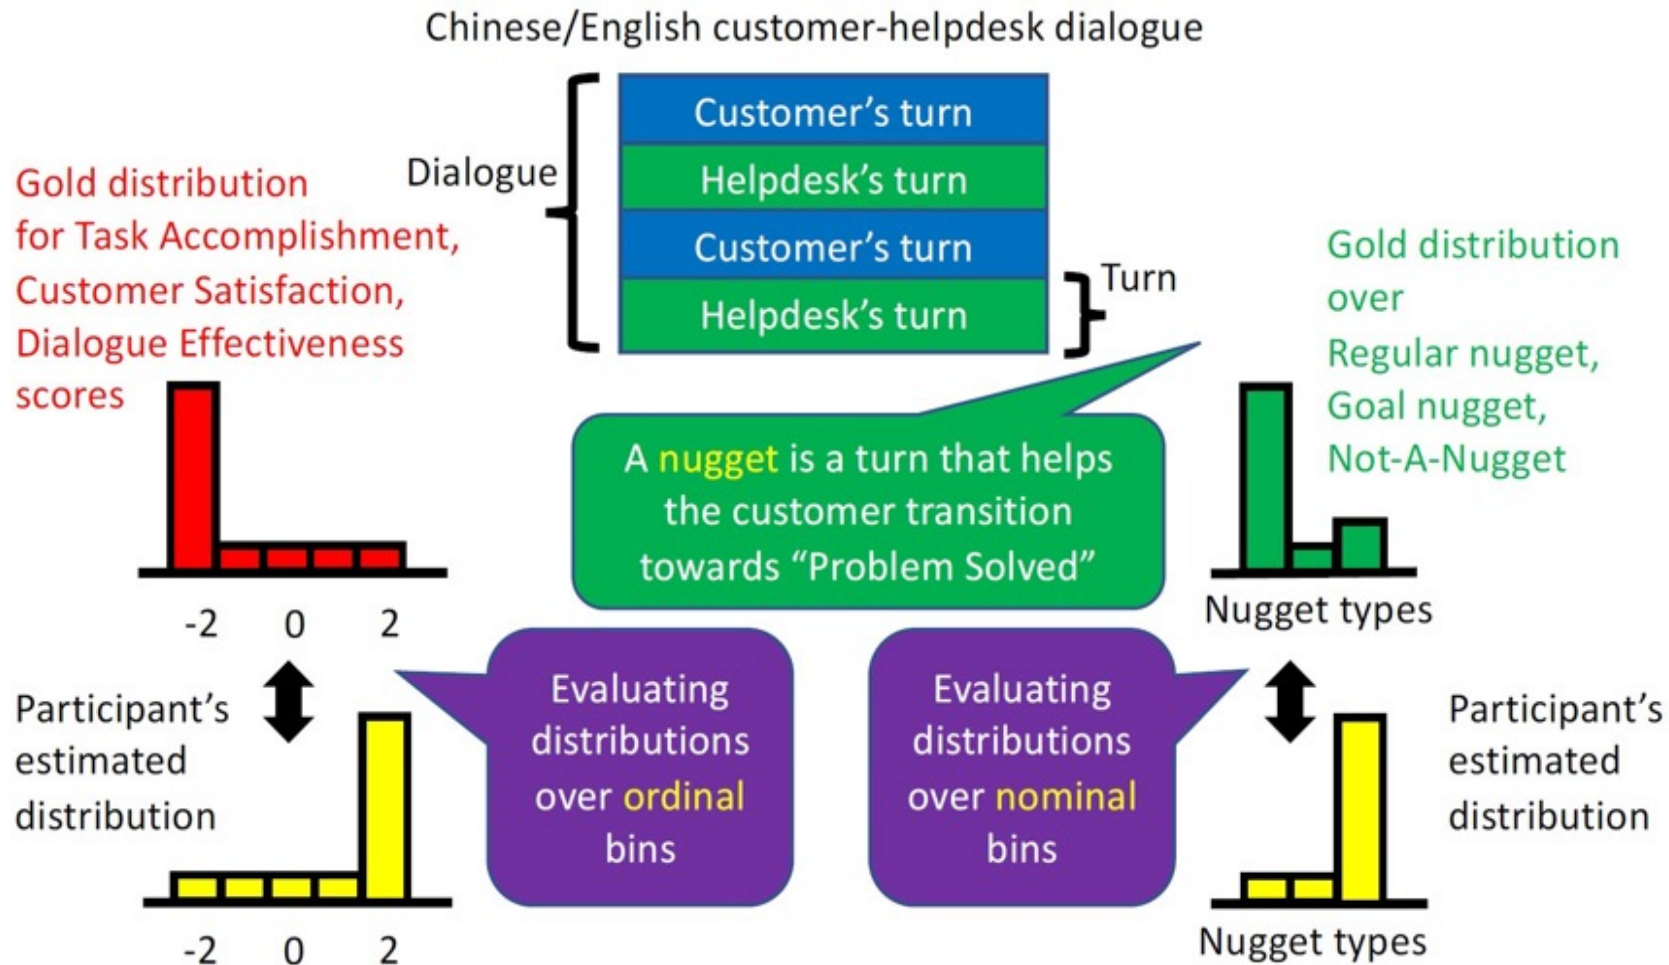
Chinese/English customer-helpdesk dialogue

Dialogue

Customer's turn

Helpdesk's turn

Customer's turn

Helpdesk's turn

Turn

Gold distribution for Task Accomplishment, Customer Satisfaction, Dialogue Effectiveness scores

-2 0 2

Gold distribution over Regular nugget, Goal nugget, Not-A-Nugget

A nugget is a turn that helps the customer transition towards "Problem Solved"

Nugget types

Participant's estimated distribution

Evaluating distributions over ordinal bins

Evaluating distributions over nominal bins

Participant's estimated distribution

-2 0 2

Nugget types